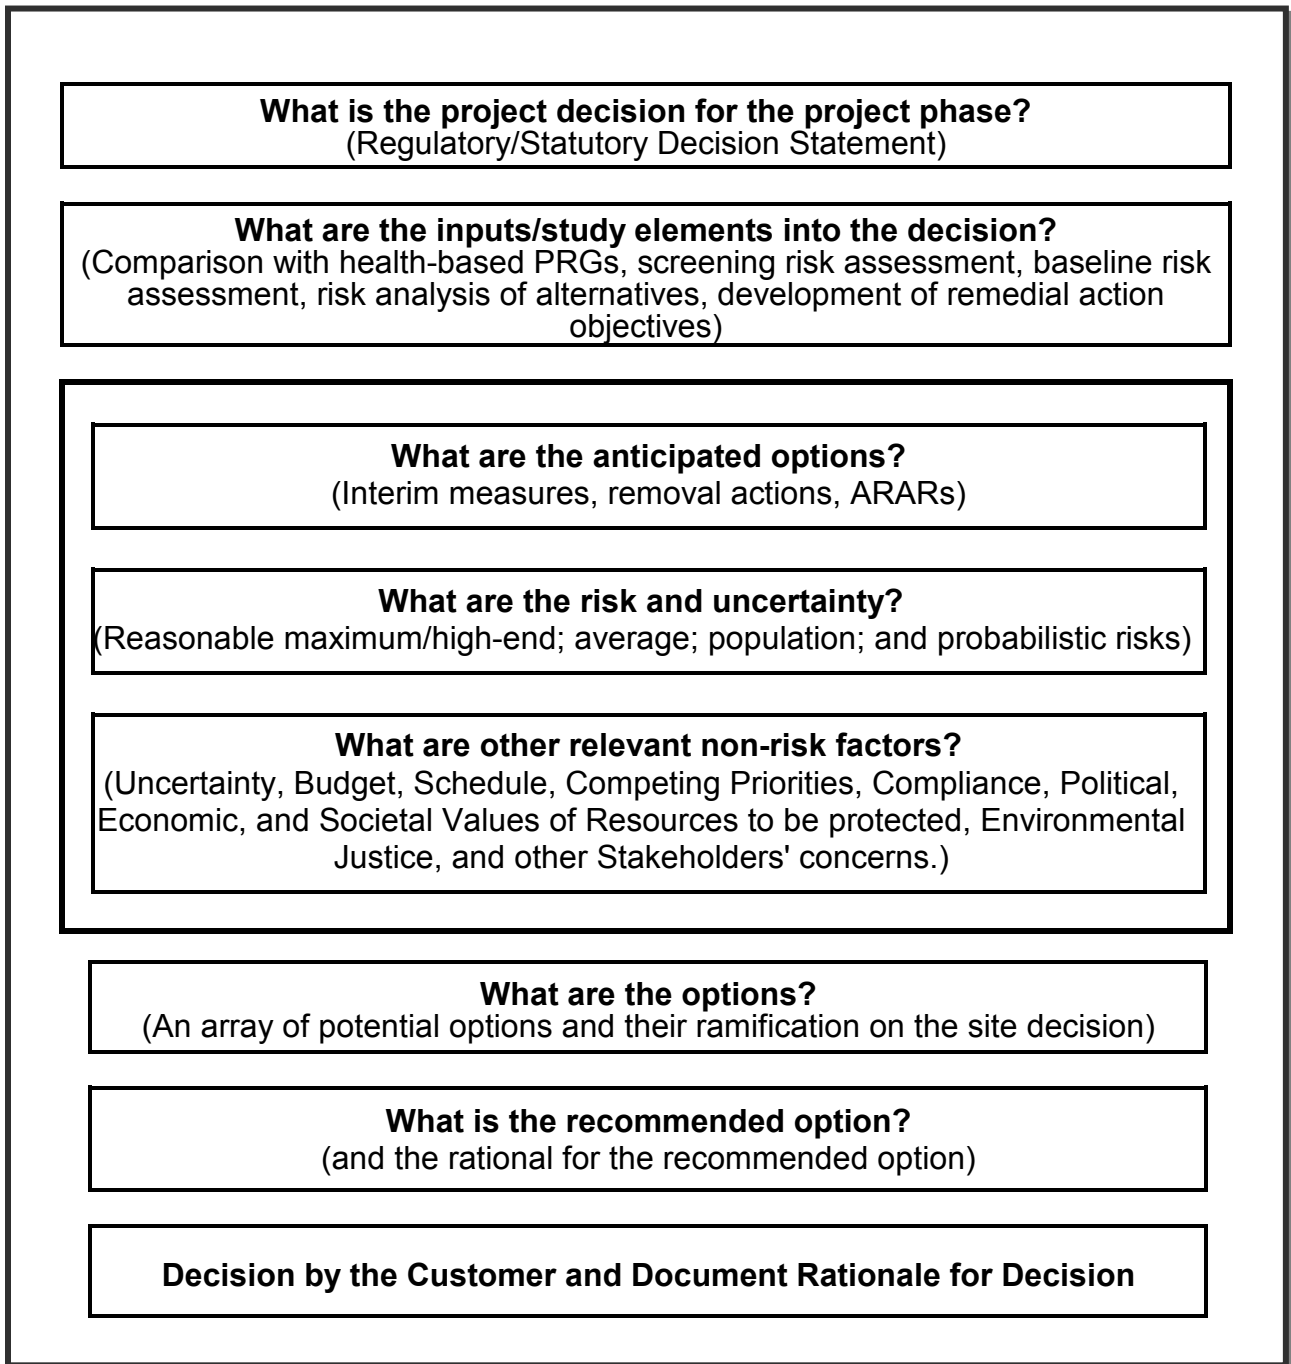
What is the project decision for the project phase?
(Regulatory/Statutory Decision Statement)

What are the inputs/study elements into the decision?
(Comparison with health-based PRGs, screening risk assessment, baseline risk assessment, risk analysis of alternatives, development of remedial action objectives)

What are the anticipated options?
(Interim measures, removal actions, ARARs)

What are the risk and uncertainty?
(Reasonable maximum/high-end; average; population; and probabilistic risks)

What are other relevant non-risk factors?
(Uncertainty, Budget, Schedule, Competing Priorities, Compliance, Political, Economic, and Societal Values of Resources to be protected, Environmental Justice, and other Stakeholders' concerns.)

What are the options?
(An array of potential options and their ramification on the site decision)

What is the recommended option?
(and the rational for the recommended option)

Decision by the Customer and Document Rationale for Decision